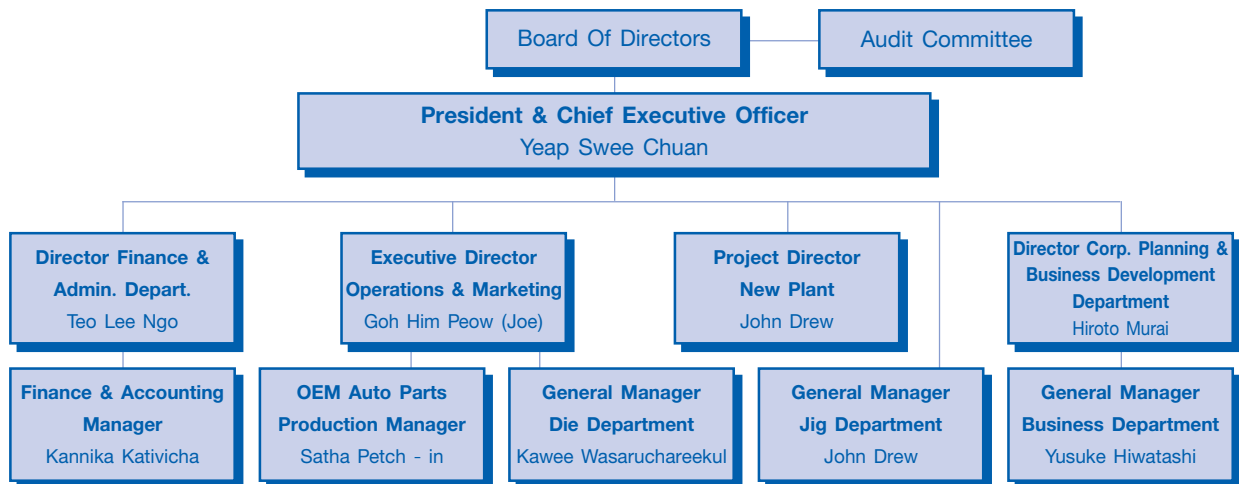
Board Of Directors

Audit Committee

President & Chief Executive Officer
Yeap Swee Chuan

Director Finance & Admin. Depart.
Teo Lee Ngo

Executive Director Operations & Marketing
Goh Him Peow (Joe)

Project Director New Plant
John Drew

Director Corp. Planning & Business Development Department
Hiroto Murai

Finance & Accounting Manager
Kannika Kativicha

OEM Auto Parts Production Manager
Satha Petch - in

General Manager Die Department
Kawee Wasaruchareekul

General Manager Jig Department
John Drew

General Manager Business Department
Yusuke Hiwatashi